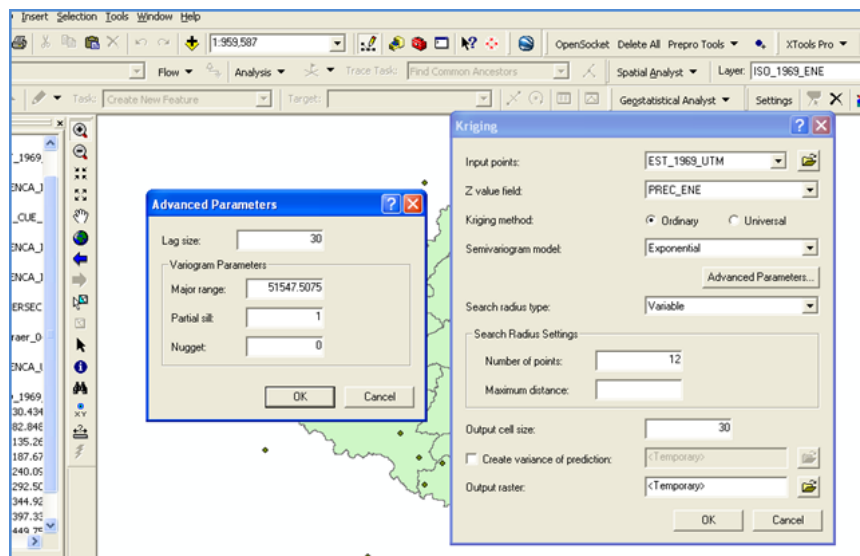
Insert Selection Tools Window Help

1:959,587

OpenSocket Delete All Prepro Tools ▾ XTools Pro ▾

Flow ▾ Analysis ▾ Trace Task: Find Common Ancestors Spatial Analyst ▾ Layer: ISO_1969_ENE

Task: Create New Feature Target: Geostatistical Analyst ▾ Settings

T_1969_
ENCA_I
_CUE_
ENCA_I
ENCA_I
ERSEC
raer_0
ENCA_I
_1969_
30.434
82.848
135.26
187.67
240.09
292.50
344.92
397.33
449.75

Advanced Parameters

Lag size: 30

Variogram Parameters

Major range: 51547.5075

Partial sill: 1

Nugget: 0

OK Cancel

Kriging

Input points: EST_1969_UTM

Z value field: PREC_ENE

Kriging method: Ordinary Universal

Semivariogram model: Exponential

Advanced Parameters...

Search radius type: Variable

Search Radius Settings

Number of points: 12

Maximum distance:

Output cell size: 30

Create variance of prediction: <Temporary>

Output raster: <Temporary>

OK Cancel